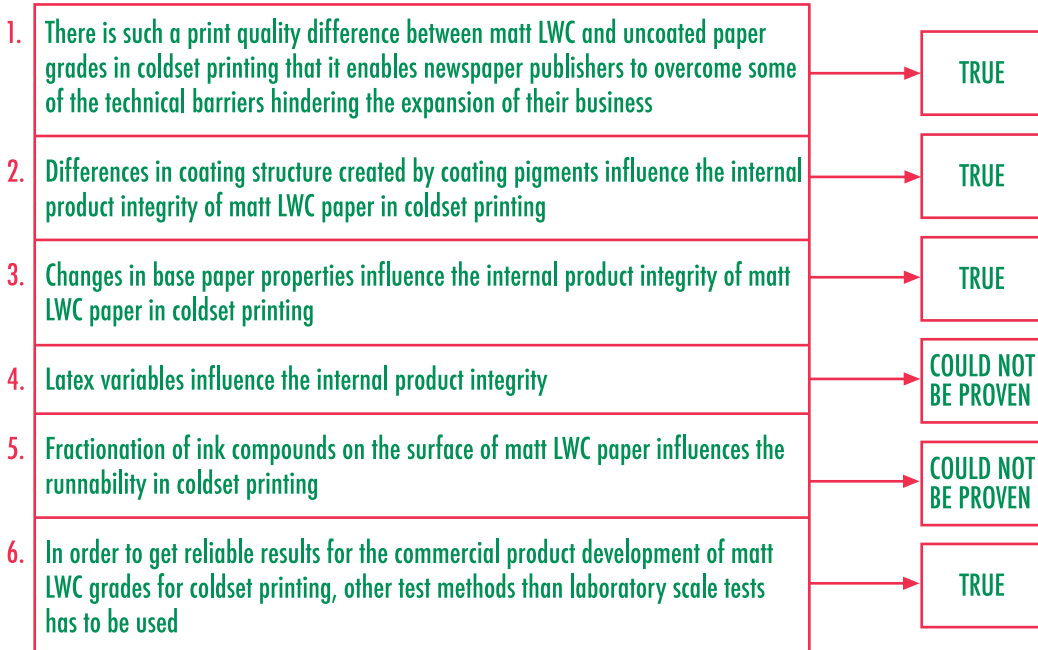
1. There is such a print quality difference between matt LWC and uncoated paper grades in coldset printing that it enables newspaper publishers to overcome some of the technical barriers hindering the expansion of their business

TRUE

2. Differences in coating structure created by coating pigments influence the internal product integrity of matt LWC paper in coldset printing

TRUE

3. Changes in base paper properties influence the internal product integrity of matt LWC paper in coldset printing

TRUE

4. Latex variables influence the internal product integrity

COULD NOT BE PROVEN

5. Fractionation of ink compounds on the surface of matt LWC paper influences the runnability in coldset printing

COULD NOT BE PROVEN

6. In order to get reliable results for the commercial product development of matt LWC grades for coldset printing, other test methods than laboratory scale tests has to be used

TRUE